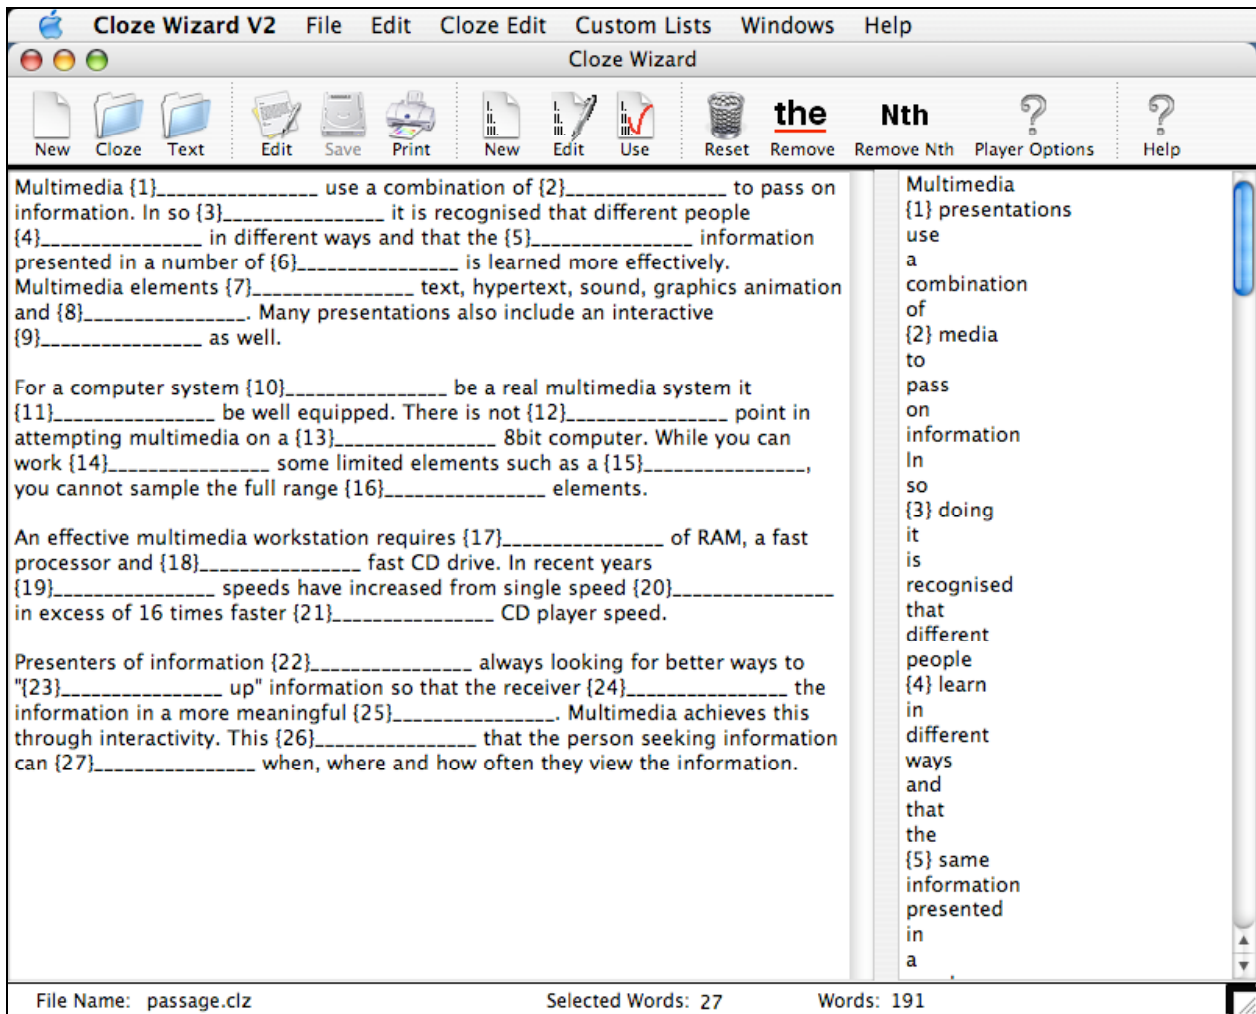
Cloze Wizard V2 File Edit Cloze Edit Custom Lists Windows Help

Cloze Wizard

New Cloze Text Edit Save Print New Edit Use Reset the Remove Nth Remove Nth Player Options Help

Multimedia {1}_______________ use a combination of {2}_______________ to pass on information. In so {3}_______________ it is recognised that different people {4}_______________ in different ways and that the {5}_______________ information presented in a number of {6}_______________ is learned more effectively. Multimedia elements {7}_______________ text, hypertext, sound, graphics animation and {8}_______________. Many presentations also include an interactive {9}_______________ as well.

For a computer system {10}_______________ be a real multimedia system it {11}_______________ be well equipped. There is not {12}_______________ point in attempting multimedia on a {13}_______________ 8bit computer. While you can work {14}_______________ some limited elements such as a {15}_______________, you cannot sample the full range {16}_______________ elements.

An effective multimedia workstation requires {17}_______________ of RAM, a fast processor and {18}_______________ fast CD drive. In recent years {19}_______________ speeds have increased from single speed {20}_______________ in excess of 16 times faster {21}_______________ CD player speed.

Presenters of information {22}_______________ always looking for better ways to "{23}_______________ up" information so that the receiver {24}_______________ the information in a more meaningful {25}_______________. Multimedia achieves this through interactivity. This {26}_______________ that the person seeking information can {27}_______________ when, where and how often they view the information.

Multimedia
{1} presentations
use
a
combination
of
{2} media
to
pass
on
information
In
so
{3} doing
it
is
recognised
that
different
people
{4} learn
in
different
ways
and
that
the
{5} same
information
presented
in
a

File Name: passage.clz Selected Words: 27 Words: 191